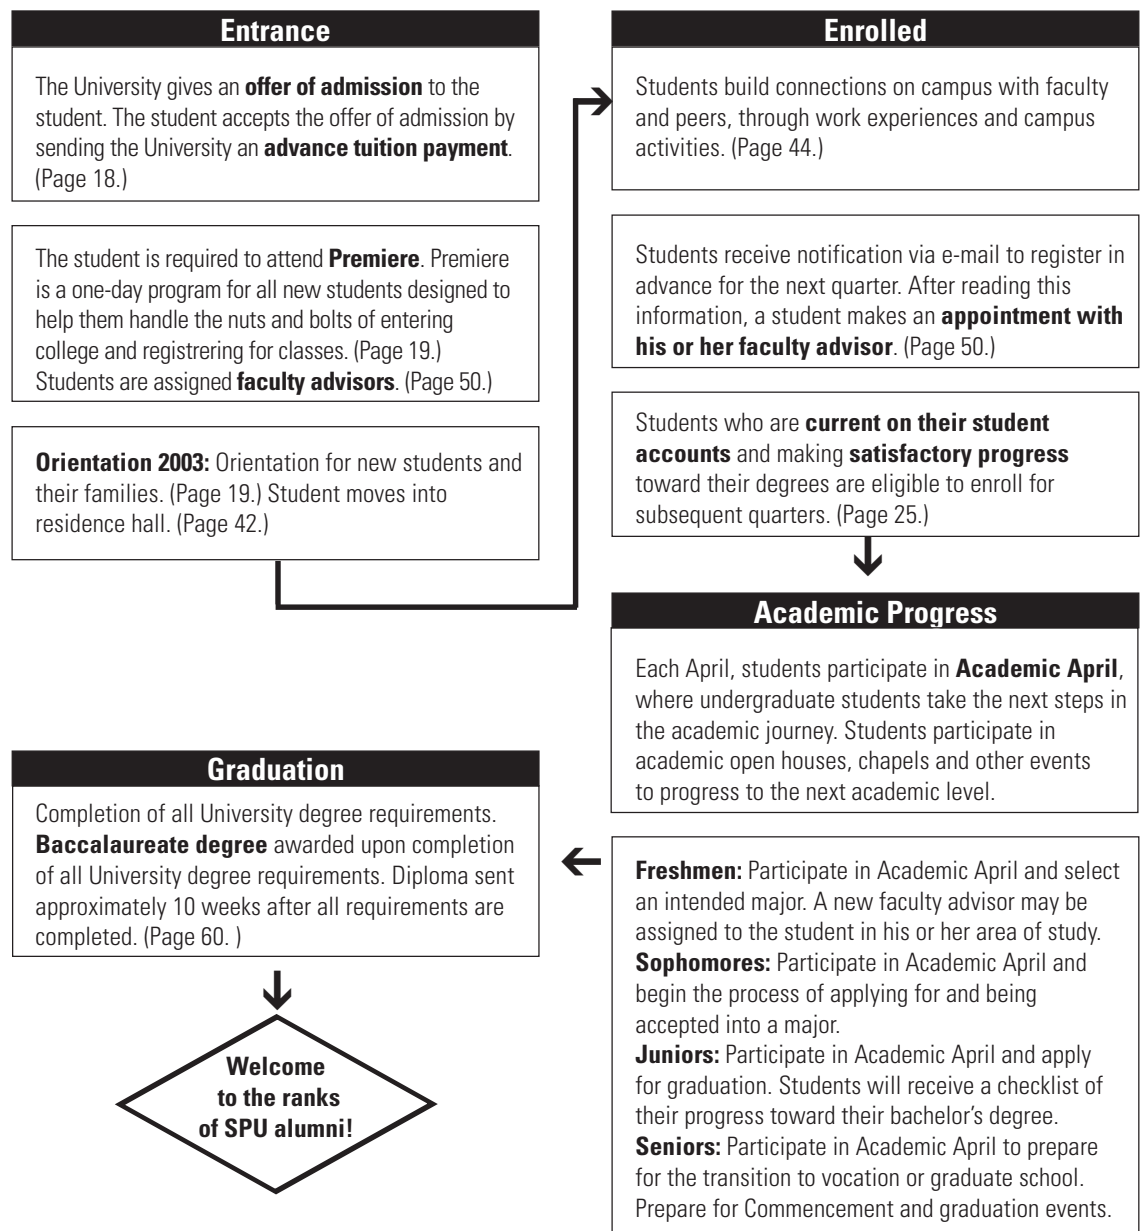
**Entrance**

The University gives an **offer of admission** to the student. The student accepts the offer of admission by sending the University an **advance tuition payment**. (Page 18.)

The student is required to attend **Premiere**. Premiere is a one-day program for all new students designed to help them handle the nuts and bolts of entering college and registrering for classes. (Page 19.) Students are assigned **faculty advisors**. (Page 50.)

**Orientation 2003:** Orientation for new students and their families. (Page 19.) Student moves into residence hall. (Page 42.)

**Enrolled**

Students build connections on campus with faculty and peers, through work experiences and campus activities. (Page 44.)

Students receive notification via e-mail to register in advance for the next quarter. After reading this information, a student makes an **appointment with his or her faculty advisor**. (Page 50.)

Students who are **current on their student accounts** and making **satisfactory progress** toward their degrees are eligible to enroll for subsequent quarters. (Page 25.)

**Academic Progress**

Each April, students participate in **Academic April**, where undergraduate students take the next steps in the academic journey. Students participate in academic open houses, chapels and other events to progress to the next academic level.

**Freshmen:** Participate in Academic April and select an intended major. A new faculty advisor may be assigned to the student in his or her area of study.
**Sophomores:** Participate in Academic April and begin the process of applying for and being accepted into a major.
**Juniors:** Participate in Academic April and apply for graduation. Students will receive a checklist of their progress toward their bachelor's degree.
**Seniors:** Participate in Academic April to prepare for the transition to vocation or graduate school. Prepare for Commencement and graduation events.

**Graduation**

Completion of all University degree requirements. **Baccalaureate degree** awarded upon completion of all University degree requirements. Diploma sent approximately 10 weeks after all requirements are completed. (Page 60. )

**Welcome to the ranks of SPU alumni!**